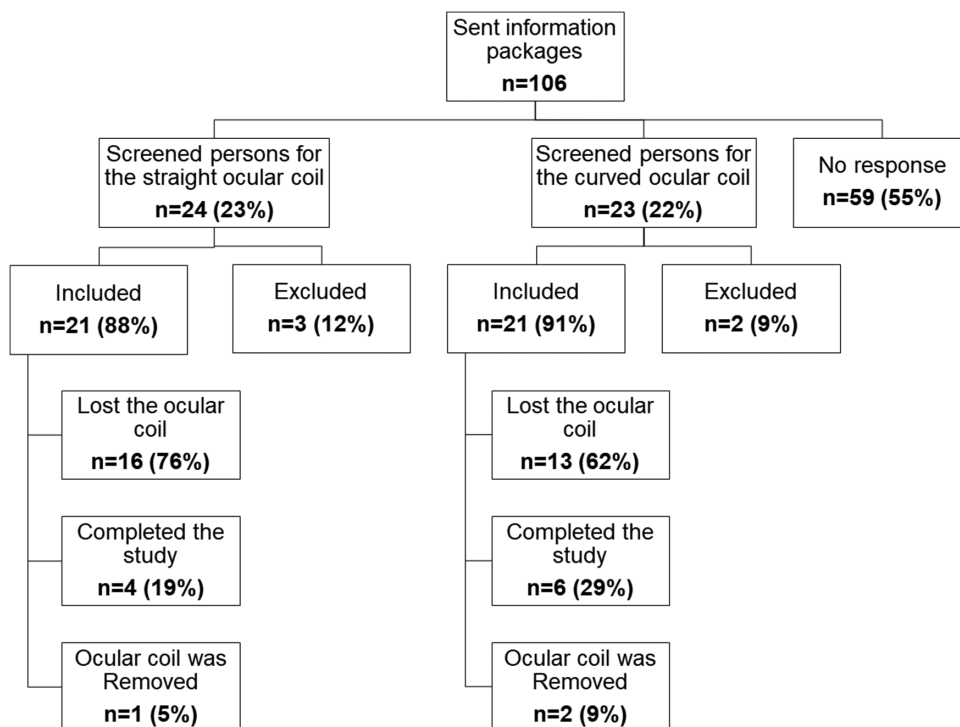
Sent information packages
n=106

Screened persons for the straight ocular coil
n=24 (23%)

Screened persons for the curved ocular coil
n=23 (22%)

No response
n=59 (55%)

Included
n=21 (88%)

Excluded
n=3 (12%)

Included
n=21 (91%)

Excluded
n=2 (9%)

Lost the ocular coil
n=16 (76%)

Completed the study
n=4 (19%)

Ocular coil was Removed
n=1 (5%)

Lost the ocular coil
n=13 (62%)

Completed the study
n=6 (29%)

Ocular coil was Removed
n=2 (9%)